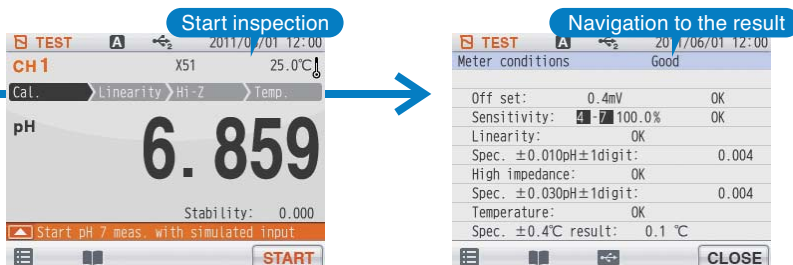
Start inspection

TEST A 2011/06/01 12:00
CH1 X51 25.0°C
Cal. Linearity Hi-Z Temp.
pH
6.859
Stability: 0.000
Start pH 7 meas. with simulated input
START

Navigation to the result

TEST A 2011/06/01 12:00
Meter conditions Good
Off set: 0.4mV OK
Sensitivity: 4 - 7 100.0% OK
Linearity: OK
Spec. ±0.010pH±1digit: 0.004
High impedance: OK
Spec. ±0.030pH±1digit: 0.004
Temperature: OK
Spec. ±0.4℃ result: 0.1 ℃
CLOSE